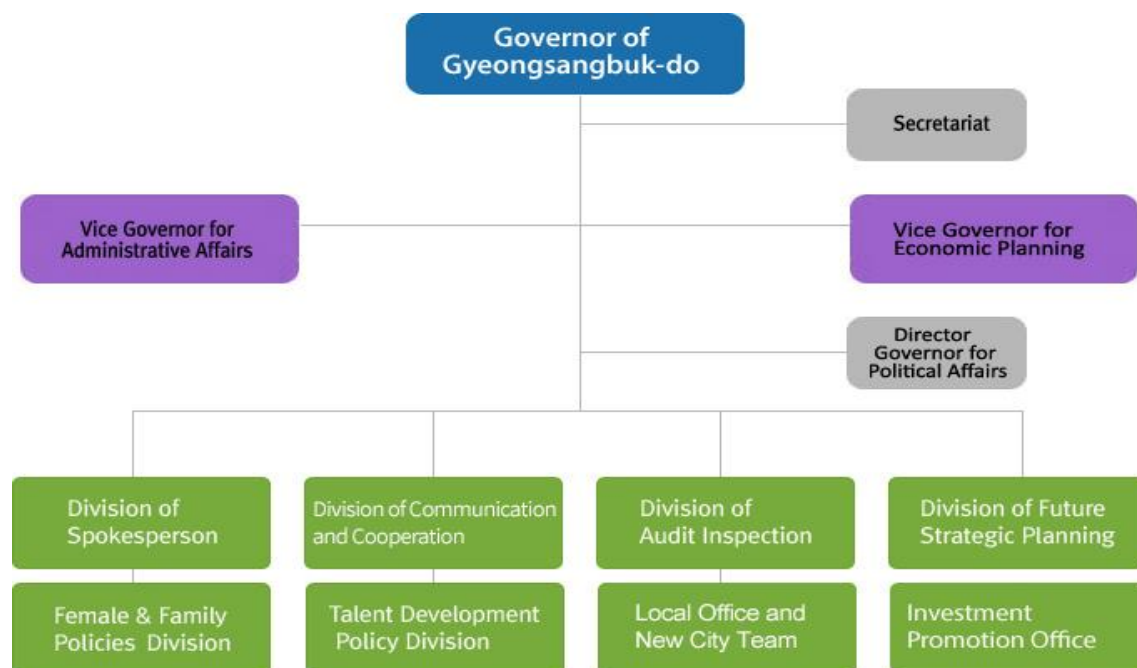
Governor of Gyeongsangbuk-do

Secretariat

Vice Governor for Administrative Affairs

Vice Governor for Economic Planning

Director Governor for Political Affairs

Division of Spokesperson

Division of Communication and Cooperation

Division of Audit Inspection

Division of Future Strategic Planning

Female & Family Policies Division

Talent Development Policy Division

Local Office and New City Team

Investment Promotion Office